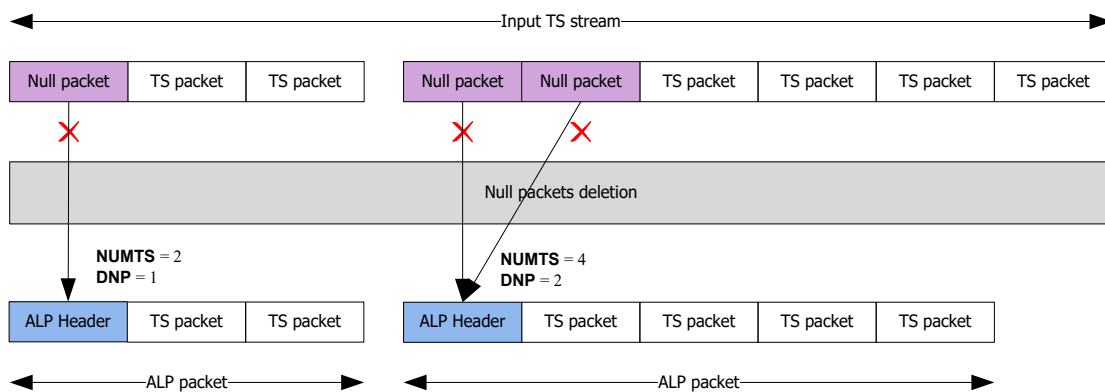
Input TS stream

Null packet | TS packet | TS packet

Null packet | Null packet | TS packet | TS packet | TS packet | TS packet

Null packets deletion

**NUMTS** = 2
**DNP** = 1

**NUMTS** = 4
**DNP** = 2

ALP Header | TS packet | TS packet

ALP Header | TS packet | TS packet | TS packet | TS packet

ALP packet

ALP packet